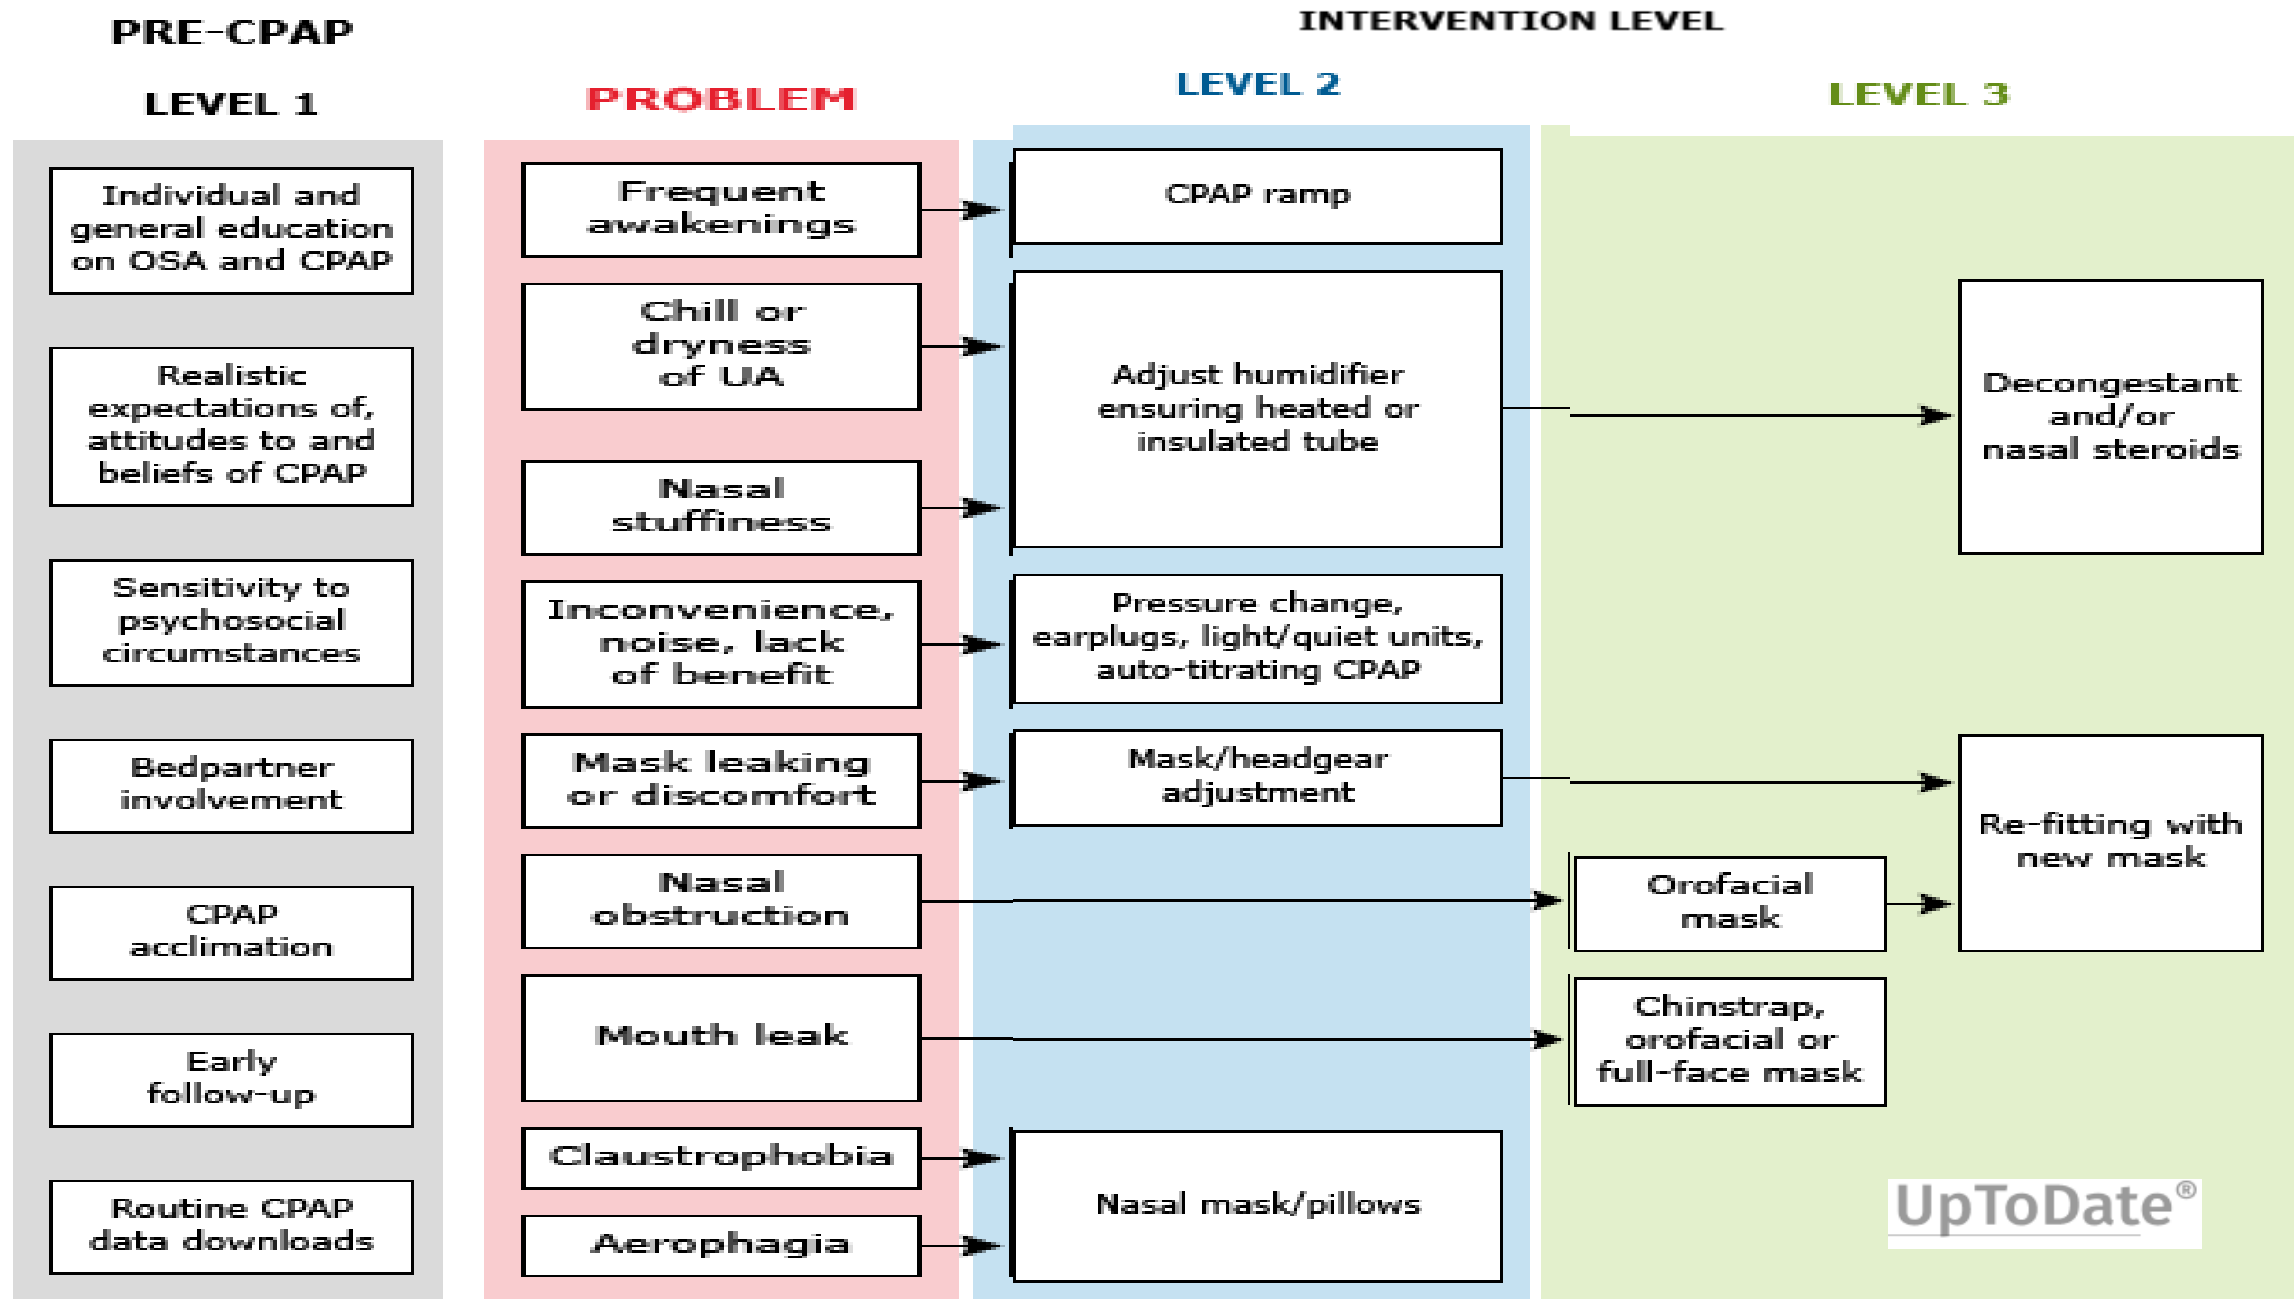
PRE-CPAP

LEVEL 1

PROBLEM

INTERVENTION LEVEL

LEVEL 2

LEVEL 3

Individual and general education on OSA and CPAP

Realistic expectations of, attitudes to and beliefs of CPAP

Sensitivity to psychosocial circumstances

Bedpartner involvement

CPAP acclimation

Early follow-up

Routine CPAP data downloads

Frequent awakenings

Chill or dryness of UA

Nasal stuffiness

Inconvenience, noise, lack of benefit

Mask leaking or discomfort

Nasal obstruction

Mouth leak

Claustrophobia

Aerophagia

CPAP ramp

Adjust humidifier ensuring heated or insulated tube

Pressure change, earplugs, light/quiet units, auto-titrating CPAP

Mask/headgear adjustment

Nasal mask/pillows

Orofacial mask

Chinstrap, orofacial or full-face mask

Decongestant and/or nasal steroids

Re-fitting with new mask

UpToDate®